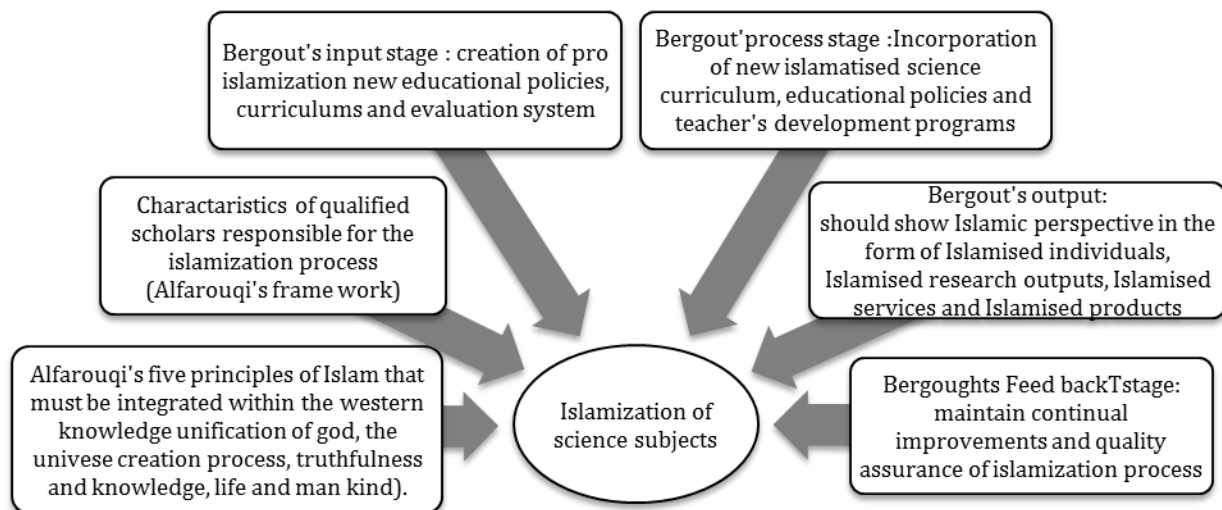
Bergout's input stage : creation of pro islamization new educational policies, curriculums and evaluation system

Bergout'process stage :Incorporation of new islamatised science curriculum, educational policies and teacher's development programs

Charactaristics of qualified scholars responsible for the islamization process (Alfarouqi's frame work)

Bergout's output: should show Islamic perspective in the form of Islamised individuals, Islamised research outputs, Islamised services and Islamised products

Alfarouqi's five principles of Islam that must be integrated within the western knowledge unification of god, the univese creation process, truthfulness and knowledge, life and man kind).

Islamization of science subjects

Bergoughts Feed backTstage: maintain continual improvements and quality assurance of islamization process